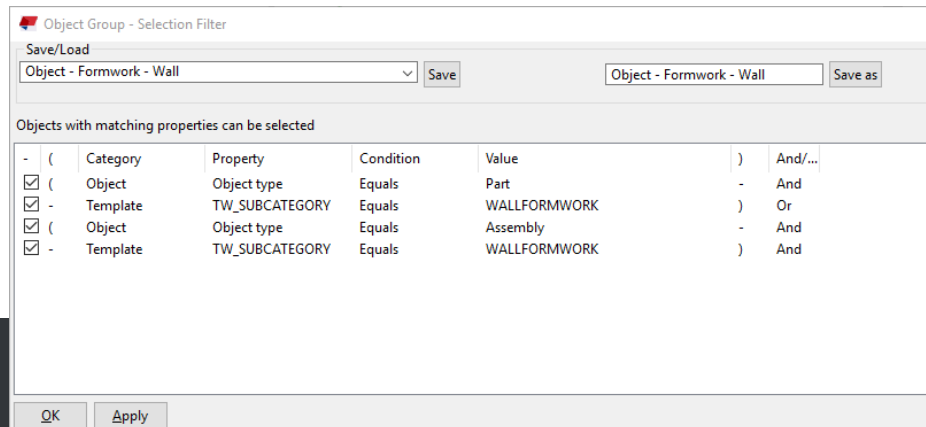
Object Group - Selection Filter

Save/Load

Object - Formwork - Wall

Save

Object - Formwork - Wall

Save as

Objects with matching properties can be selected

| - | ( | Category | Property | Condition | Value | ) | And/... |
|---|---|---|---|---|---|---|---|
| ☑ | ( | Object | Object type | Equals | Part | - | And |
| ☑ | - | Template | TW_SUBCATEGORY | Equals | WALLFORMWORK | ) | Or |
| ☑ | ( | Object | Object type | Equals | Assembly | - | And |
| ☑ | - | Template | TW_SUBCATEGORY | Equals | WALLFORMWORK | ) | And |

OK

Apply